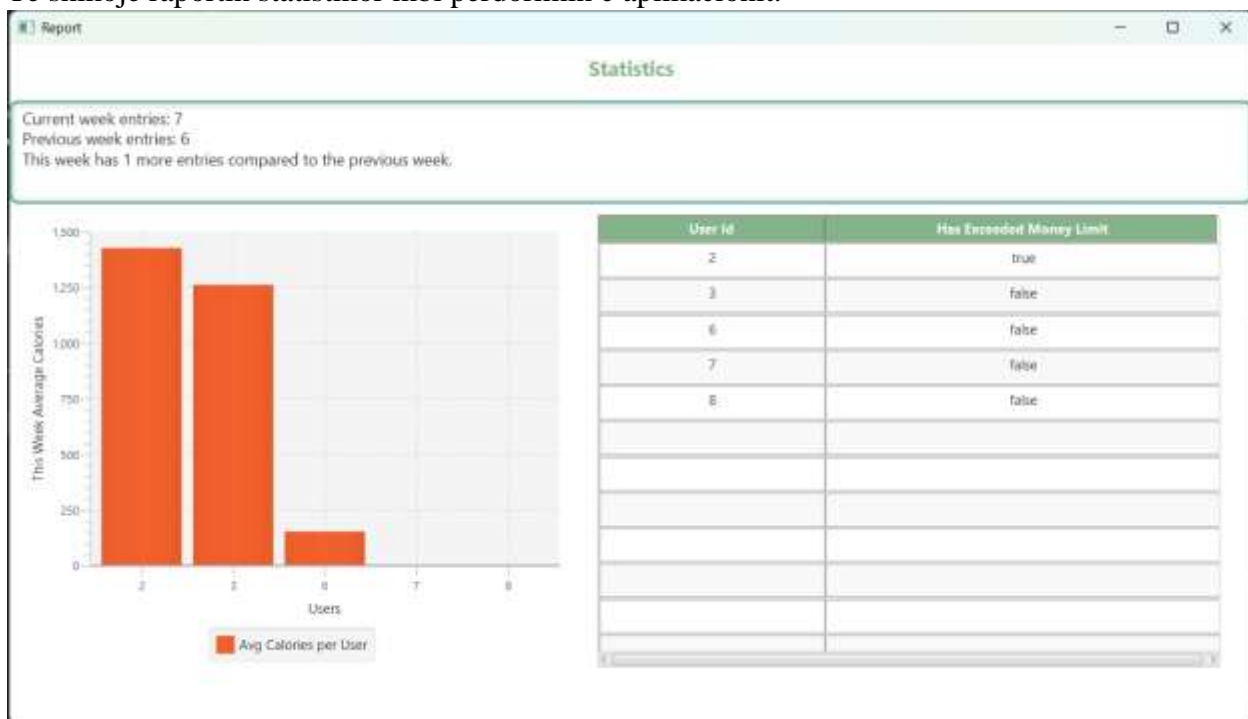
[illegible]

Report

Statistics

Current week entries: 7
Previous week entries: 6
This week has 1 more entries compared to the previous week.

1,500
1,250
1,000
750
500
250
0

This Week Average Calories

2 3 6 7 8

Users

Avg Calories per User

| User Id | Has Exceeded Money Limit |
|---|---|
| 2 | true |
| 3 | false |
| 6 | false |
| 7 | false |
| 8 | false |